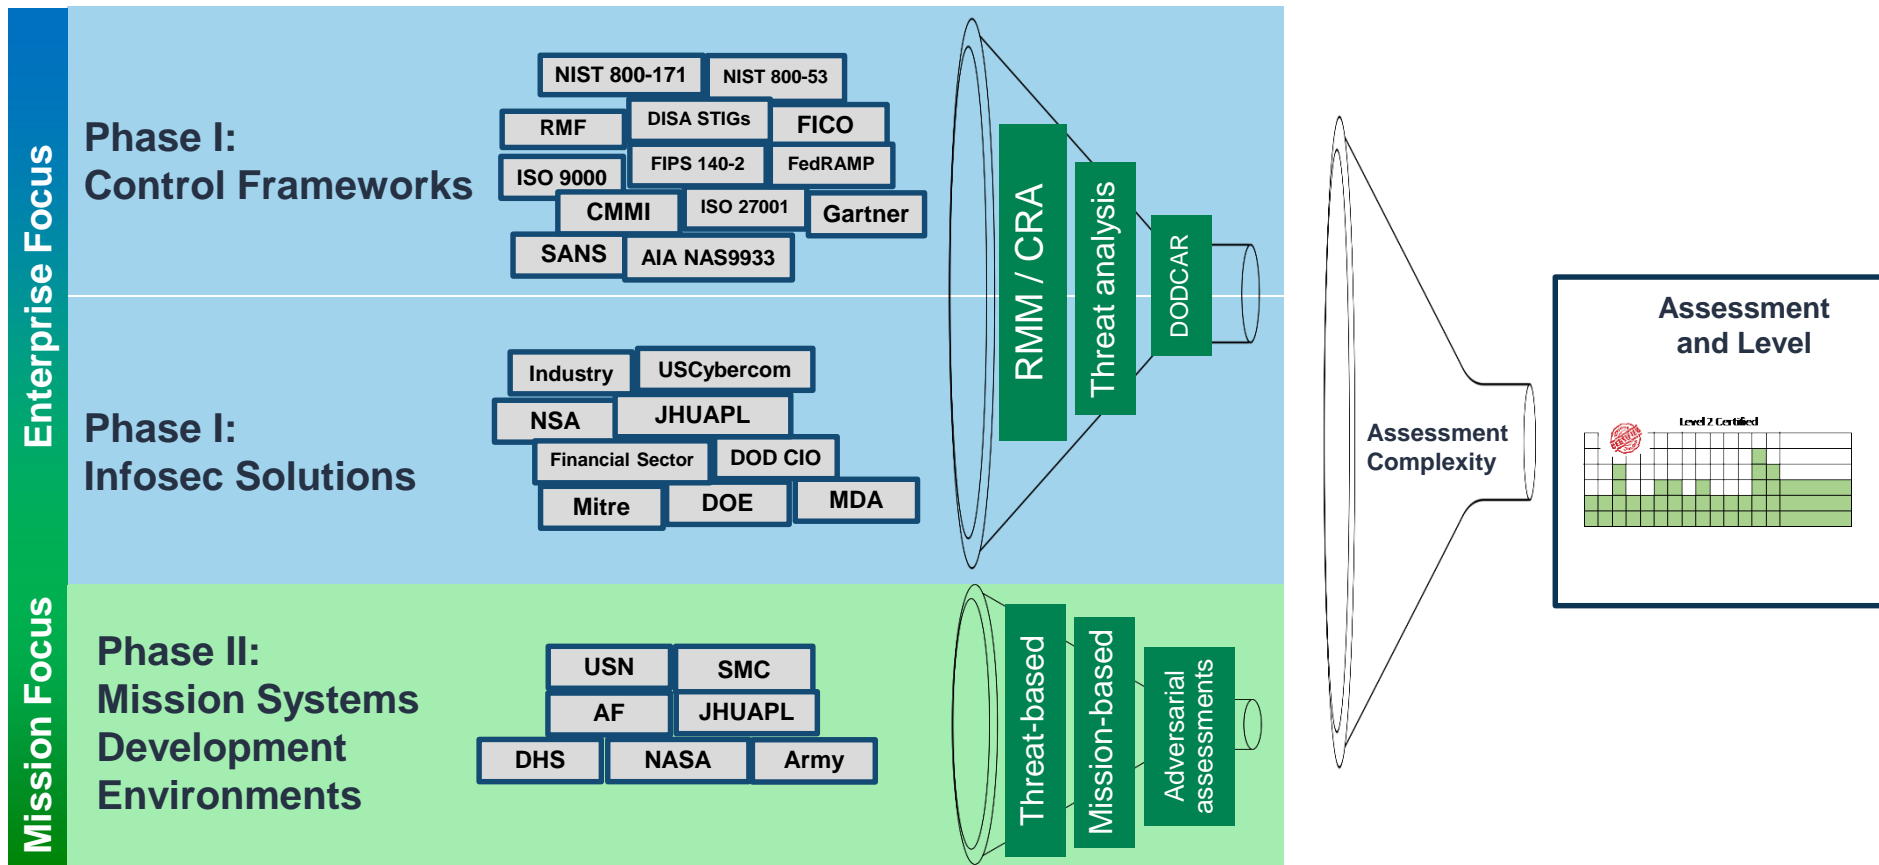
Enterprise Focus

Phase I:
Control Frameworks

NIST 800-171
NIST 800-53
RMF
DISA STIGs
FICO
ISO 9000
FIPS 140-2
FedRAMP
CMMI
ISO 27001
Gartner
SANS
AIA NAS9933

Phase I:
Infosec Solutions

Industry
USCybercom
NSA
JHUAPL
Financial Sector
DOD CIO
Mitre
DOE
MDA

RMM / CRA
Threat analysis
DODCAR

Mission Focus

Phase II:
Mission Systems Development Environments

USN
SMC
AF
JHUAPL
DHS
NASA
Army

Threat-based
Mission-based
Adversarial assessments

Assessment Complexity

Assessment and Level

Level 2 Certified